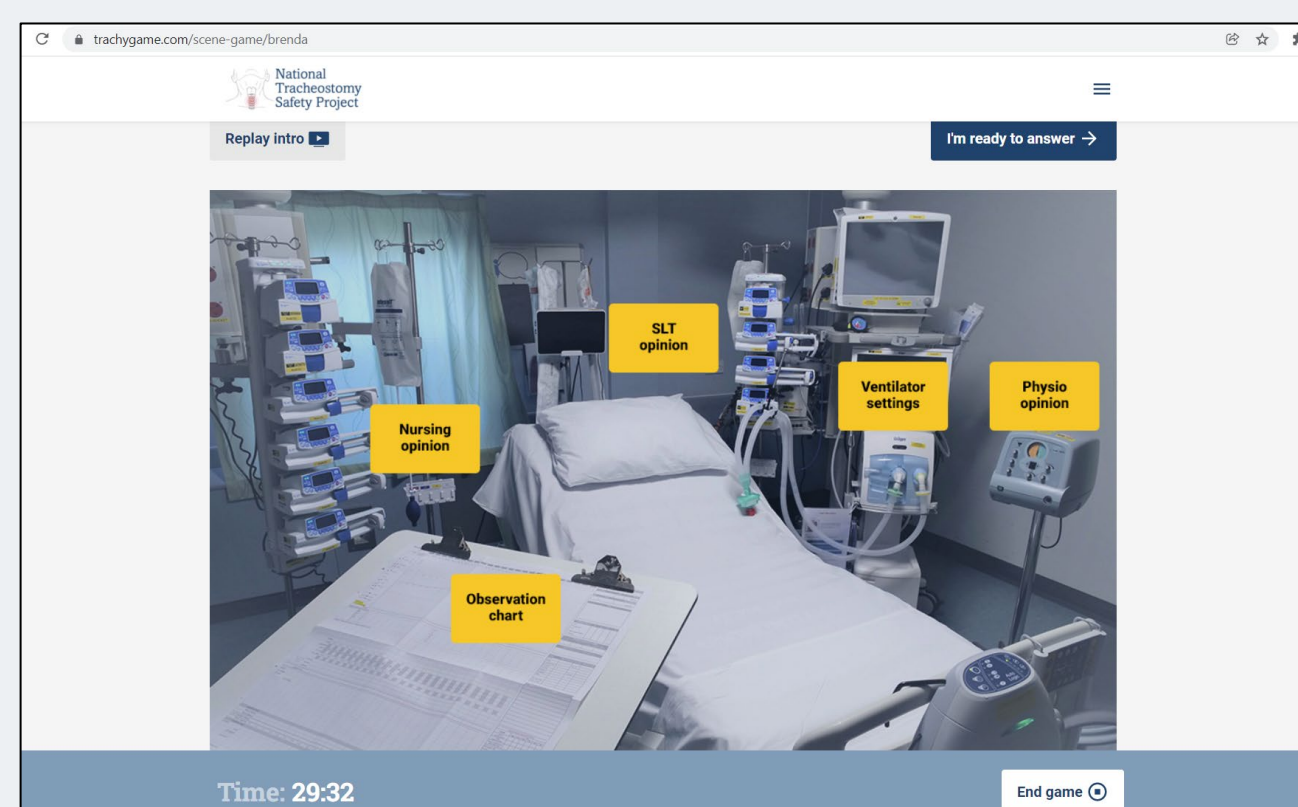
trachygame.com/scene-game/brenda

National Tracheostomy Safety Project

Replay intro

I'm ready to answer →

SLT opinion

Ventilator settings

Physio opinion

Nursing opinion

Observation chart

Time: 29:32

End game